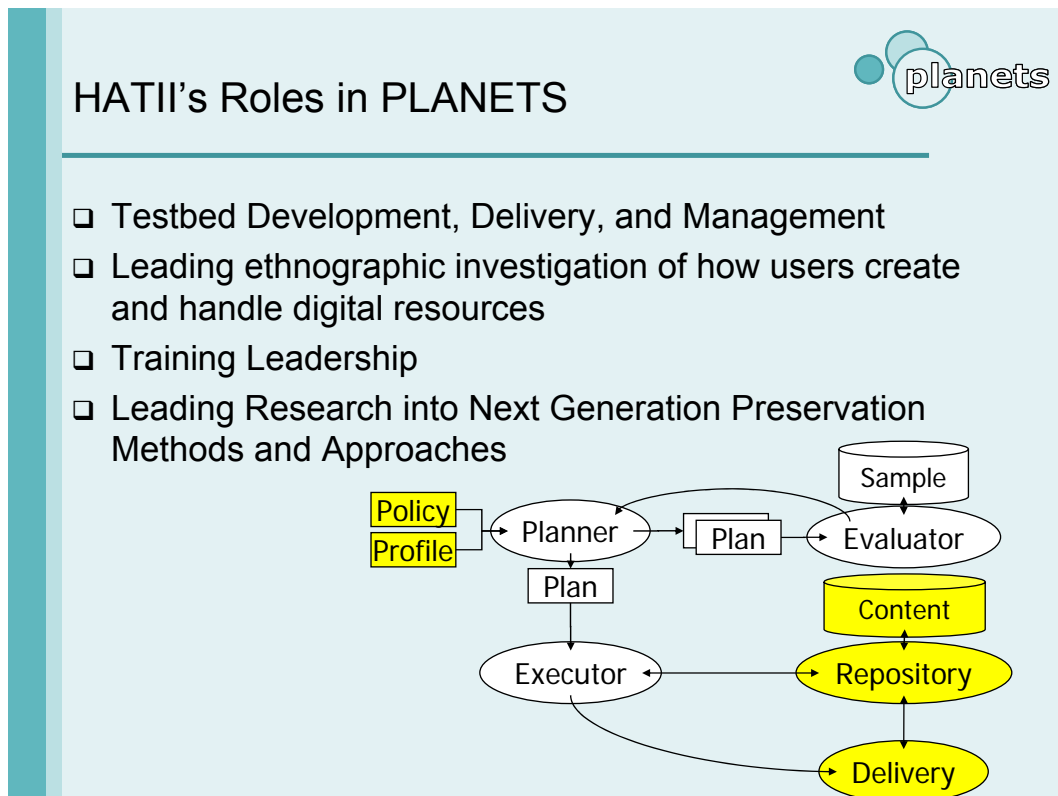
planets

HATII’s Roles in PLANETS

❑ Testbed Development, Delivery, and Management
❑ Leading ethnographic investigation of how users create and handle digital resources
❑ Training Leadership
❑ Leading Research into Next Generation Preservation Methods and Approaches

Sample
Policy
Profile
Planner
Plan
Evaluator
Plan
Content
Executor
Repository
Delivery